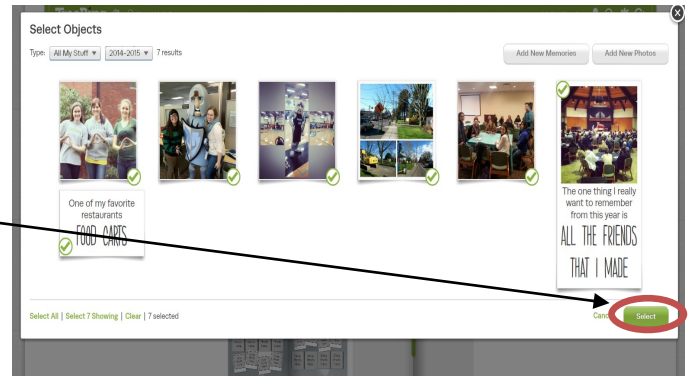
Select Objects

Type: All My Stuff ▼ 2014-2015 ▼ 7 results

Add New Memories Add New Photos

One of my favorite restaurants FOOD CARTS

The one thing I really want to remember from this year is ALL THE FRIENDS THAT I MADE

Select All | Select 7 Showing | Clear | 7 selected

Canc

Select